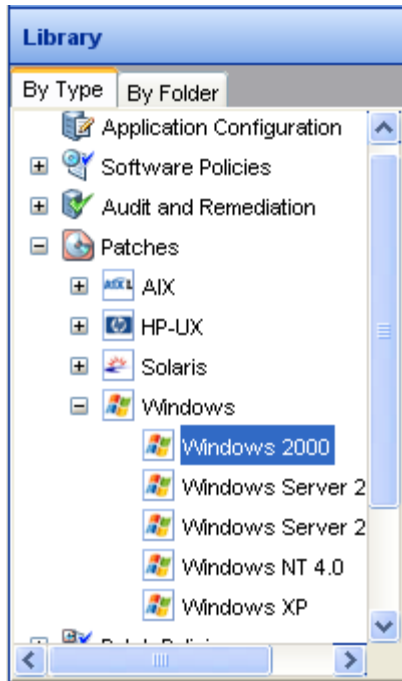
Library

By Type
By Folder

Application Configuration
Software Policies
Audit and Remediation
Patches
AIX
HP-UX
Solaris
Windows
Windows 2000
Windows Server 2
Windows Server 2
Windows NT 4.0
Windows XP
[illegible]